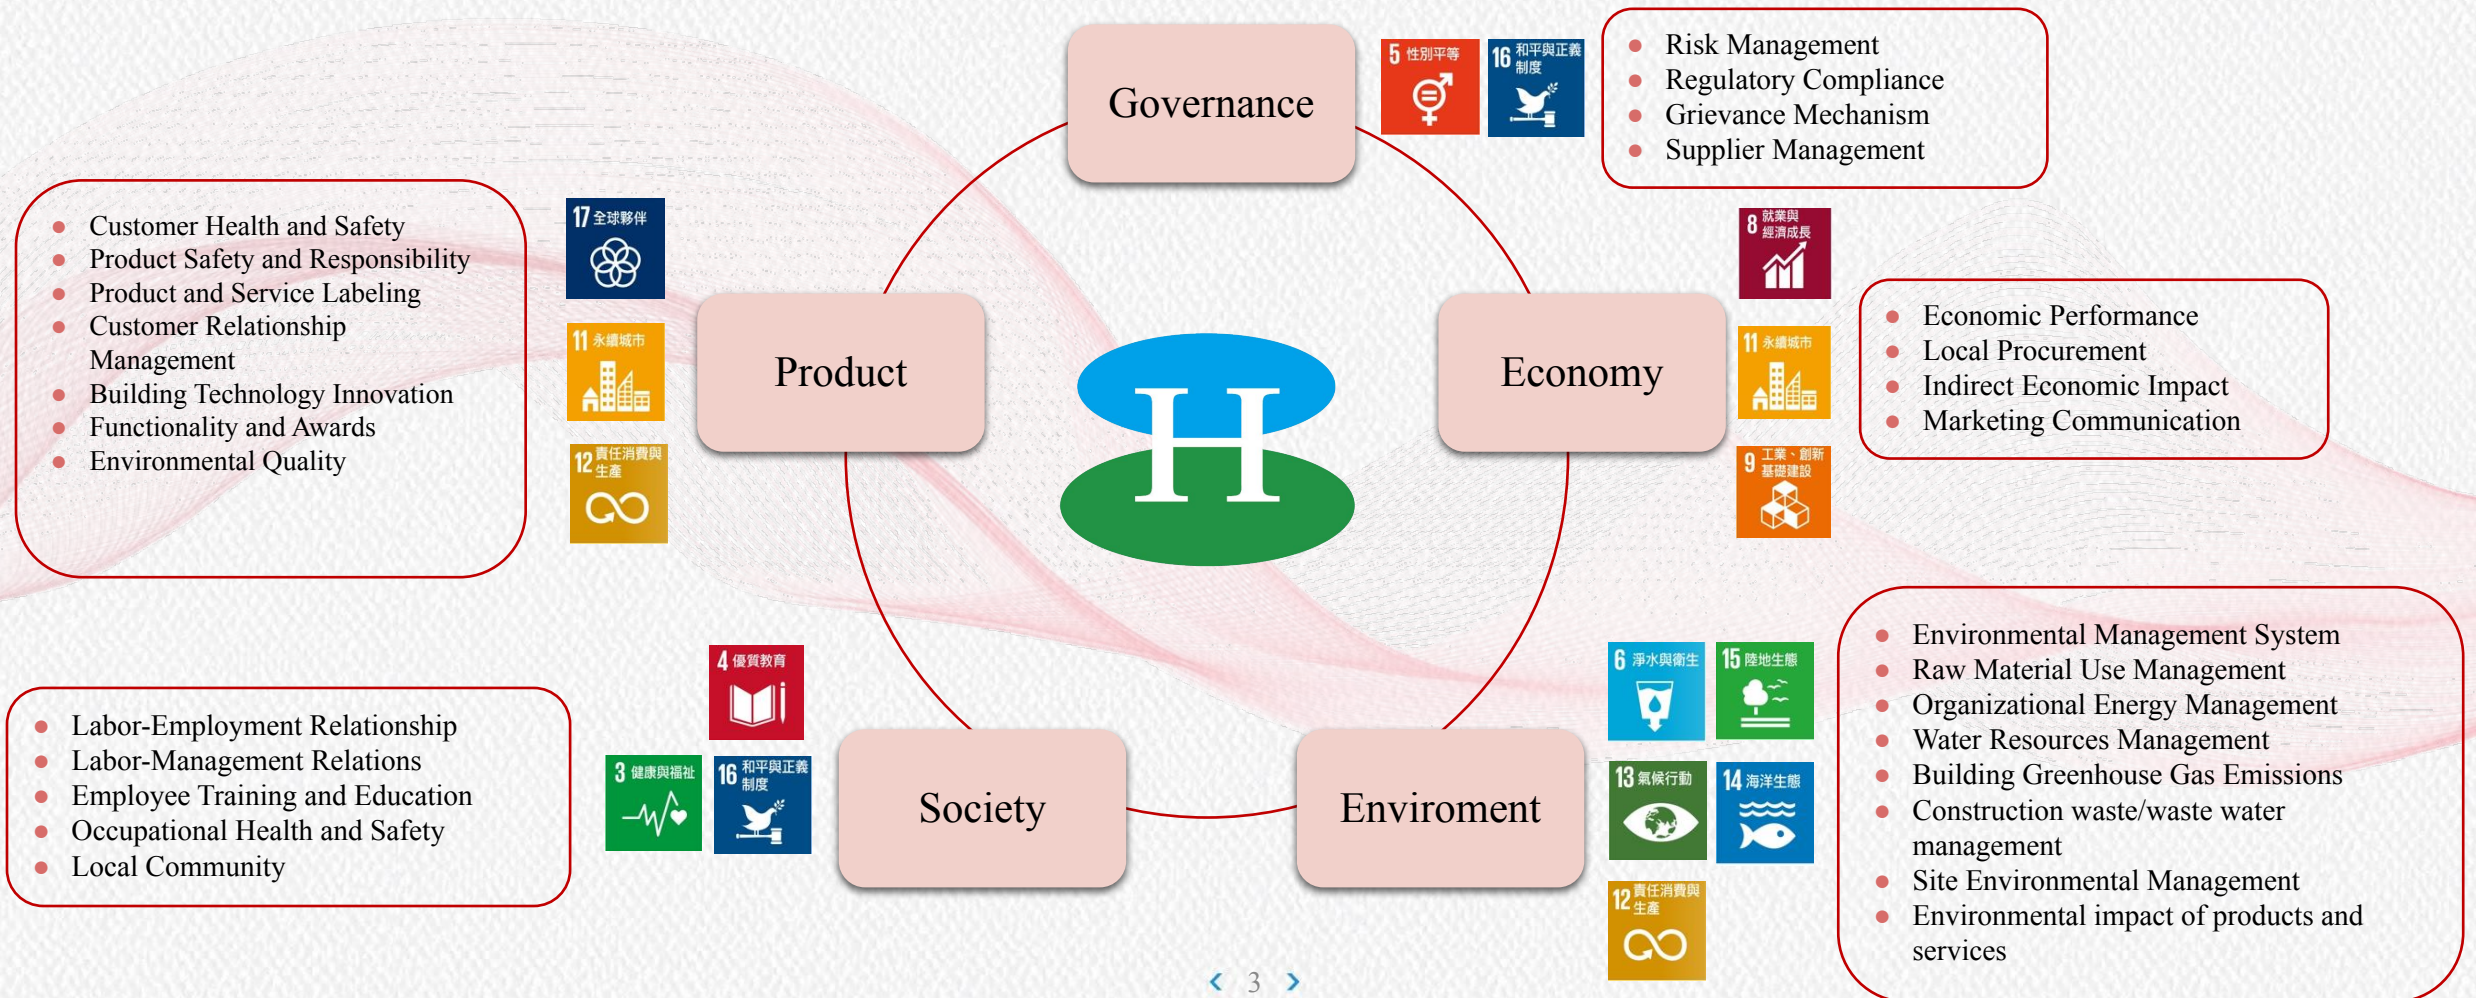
Governance

5 性別平等

16 和平與正義制度

- Risk Management
- Regulatory Compliance
- Grievance Mechanism
- Supplier Management

- Customer Health and Safety
- Product Safety and Responsibility
- Product and Service Labeling
- Customer Relationship Management
- Building Technology Innovation
- Functionality and Awards
- Environmental Quality

17 全球夥伴

11 永續城市

12 責任消費與生產

Product

H

Economy

8 就業與經濟成長

11 永續城市

9 工業、創新基礎建設

- Economic Performance
- Local Procurement
- Indirect Economic Impact
- Marketing Communication

4 優質教育

3 健康與福祉

16 和平與正義制度

- Labor-Employment Relationship
- Labor-Management Relations
- Employee Training and Education
- Occupational Health and Safety
- Local Community

Society

Enviroment

6 淨水與衛生

15 陸地生態

13 氣候行動

14 海洋生態

12 責任消費與生產

- Environmental Management System
- Raw Material Use Management
- Organizational Energy Management
- Water Resources Management
- Building Greenhouse Gas Emissions
- Construction waste/waste water management
- Site Environmental Management
- Environmental impact of products and services

‹ 3 ›